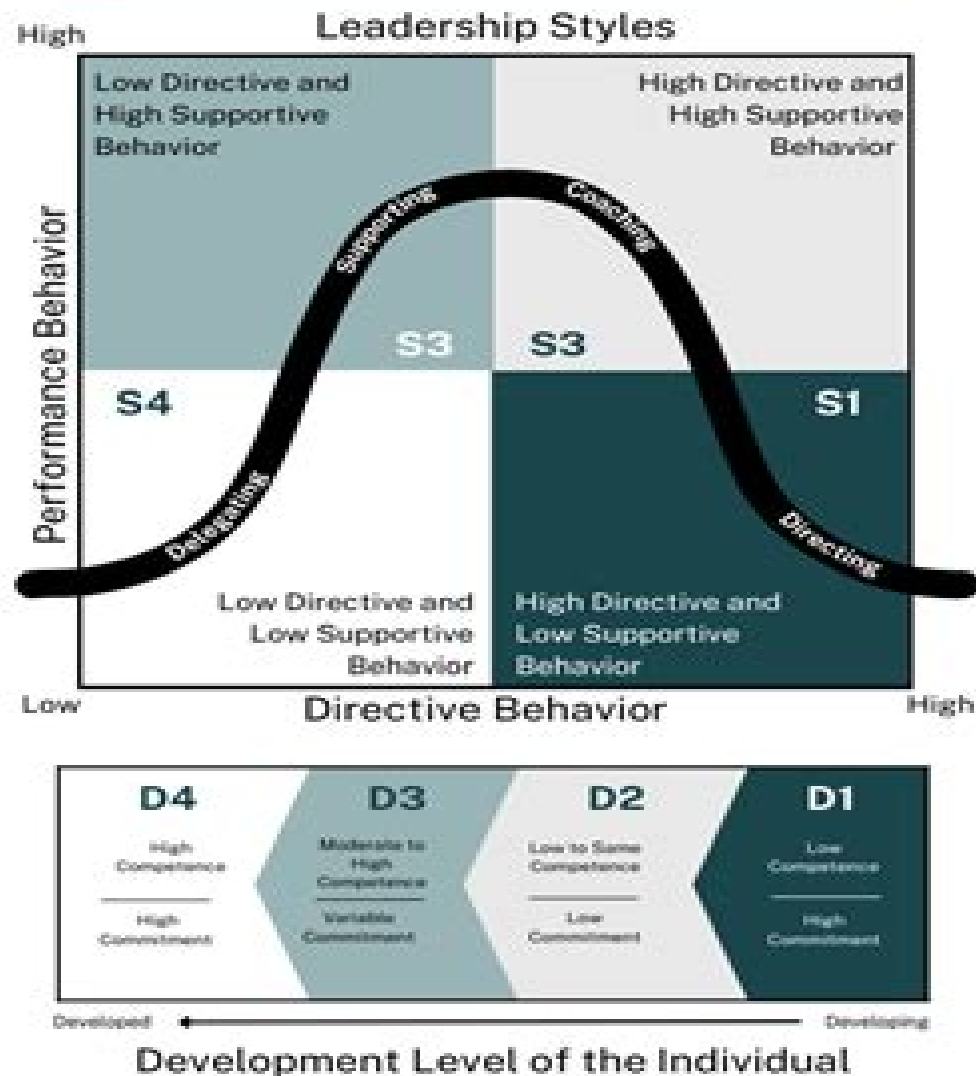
High

Leadership Styles

Low Directive and High Supportive Behavior

High Directive and High Supportive Behavior

Performance Behavior

Supporting

Coaching

S3

S3

S4

S1

Delegating

Directing

Low Directive and Low Supportive Behavior

High Directive and Low Supportive Behavior

Low

Directive Behavior

High

D4

High Competence

High Commitment

D3

Moderate to High Competence

Variable Commitment

D2

Low to Some Competence

Low Commitment

D1

Low Competence

High Commitment

Developed

Developing

Development Level of the Individual